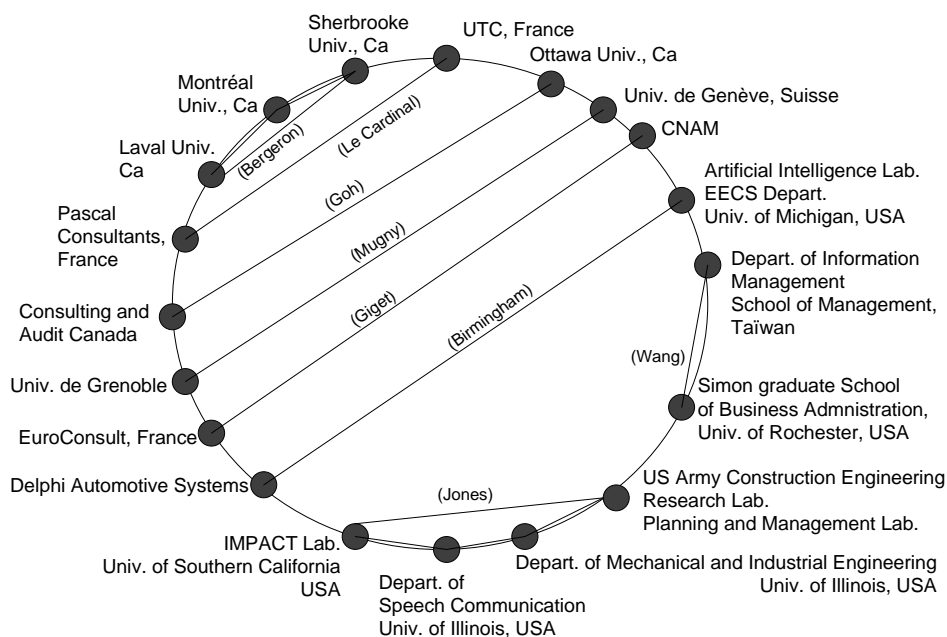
Sherbrooke Univ., Ca

UTC, France

Ottawa Univ., Ca

Univ. de Genève, Suisse

CNAM

Montréal Univ., Ca

Laval Univ. Ca

(Bergeron)

(Le Cardinal)

Artificial Intelligence Lab. EECS Depart. Univ. of Michigan, USA

Pascal Consultants, France

(Goh)

Depart. of Information Management School of Management, Taïwan

(Mugny)

Consulting and Audit Canada

(Giget)

(Birmingham)

(Wang)

Univ. de Grenoble

Simon graduate School of Business Admnistration, Univ. of Rochester, USA

EuroConsult, France

Delphi Automotive Systems

US Army Construction Engineering Research Lab. Planning and Management Lab.

(Jones)

IMPACT Lab. Univ. of Southern California USA

Depart. of Mechanical and Industrial Engineering Univ. of Illinois, USA

Depart. of Speech Communication Univ. of Illinois, USA